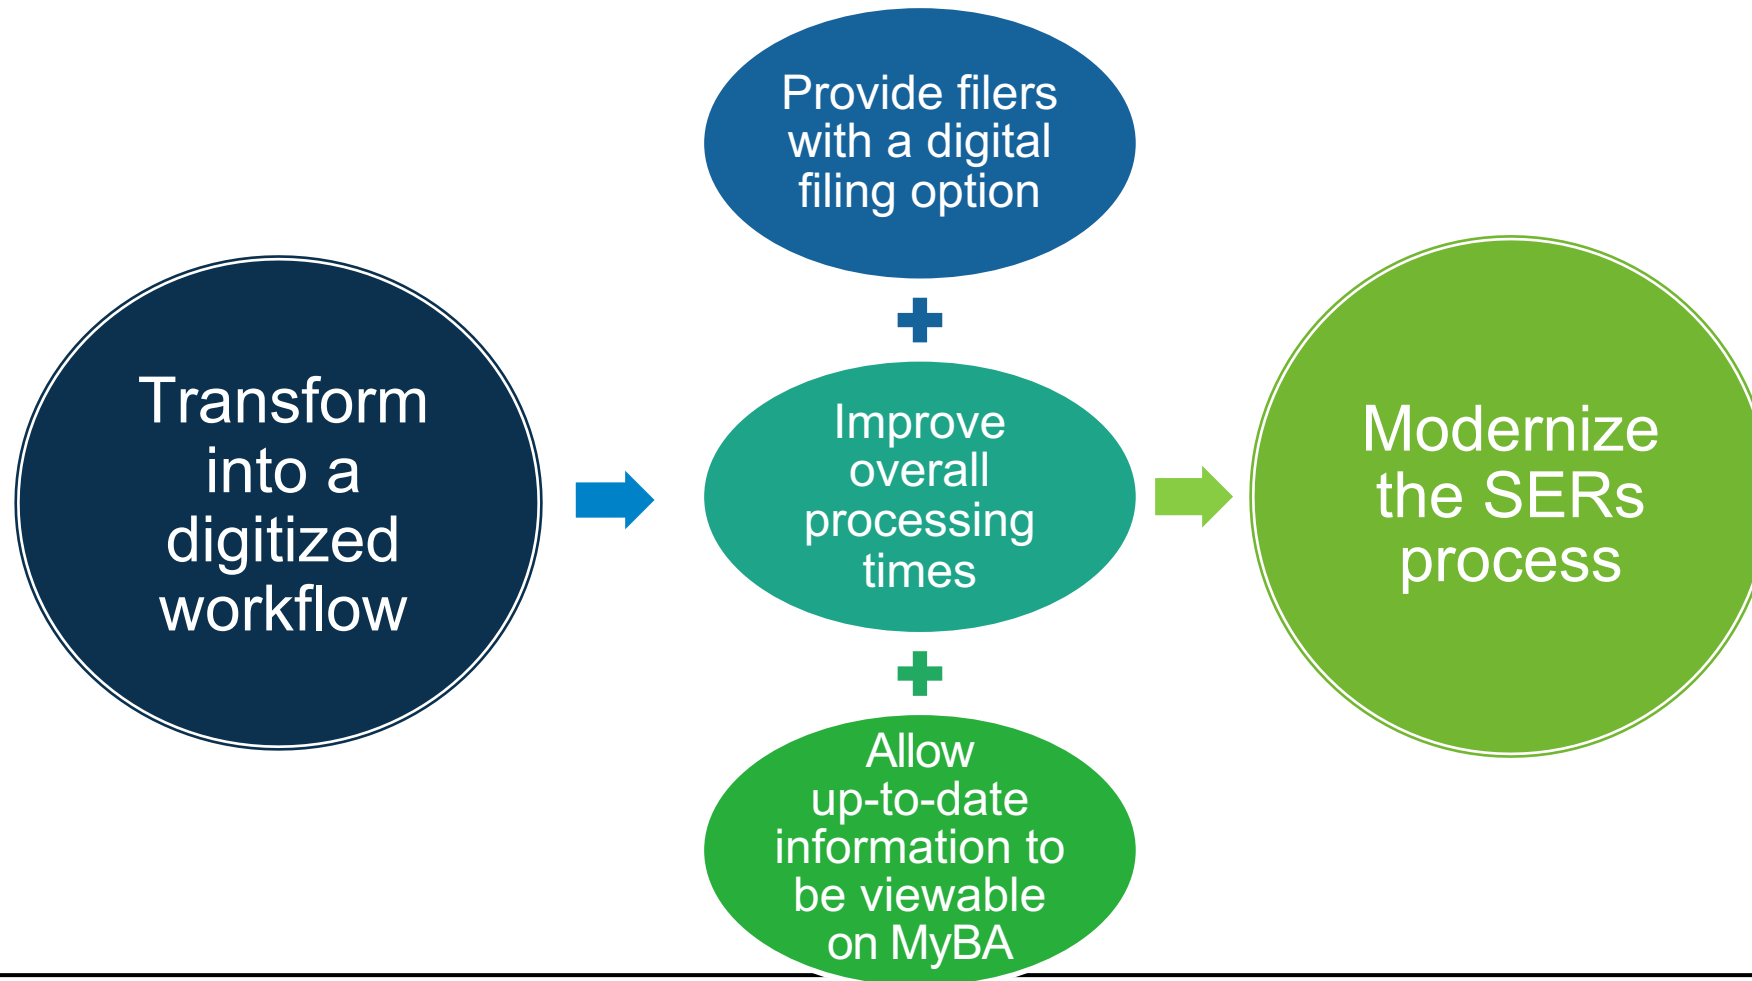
Transform into a digitized workflow

Provide filers with a digital filing option

+

Improve overall processing times

+

Allow up-to-date information to be viewable on MyBA

Modernize the SERs process